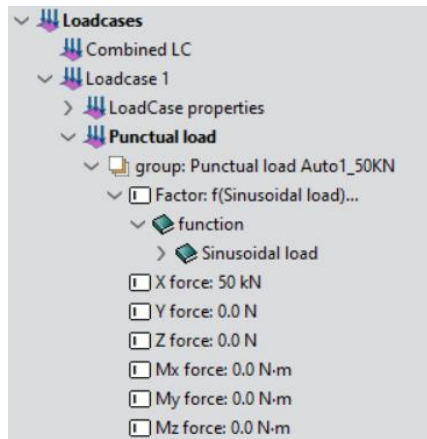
Loadcases
Combined LC
Loadcase 1
LoadCase properties
Punctual load
group: Punctual load Auto1_50KN
Factor: f(Sinusoidal load)...
function
Sinusoidal load
X force: 50 kN
Y force: 0.0 N
Z force: 0.0 N
Mx force: 0.0 N·m
My force: 0.0 N·m
Mz force: 0.0 N·m